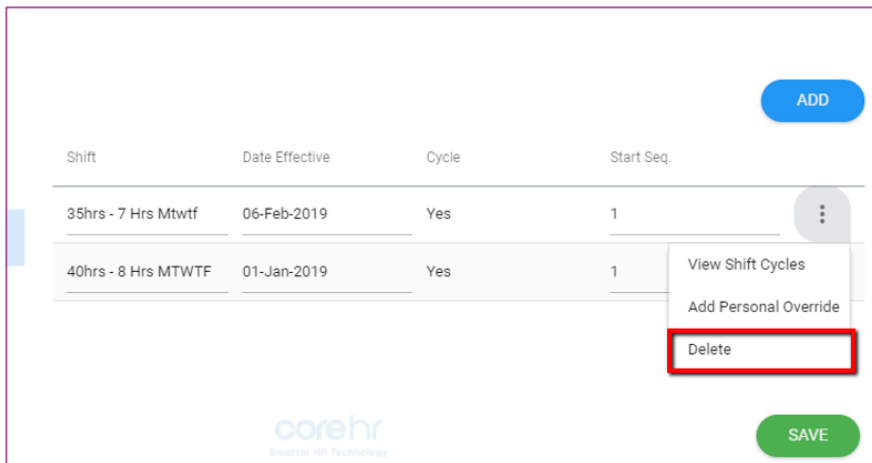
ADD

| Shift | Date Effective | Cycle | Start Seq. |
|---|---|---|---|
| 35hrs - 7 Hrs Mtwtf | 06-Feb-2019 | Yes | 1 |
| 40hrs - 8 Hrs MTWTF | 01-Jan-2019 | Yes | 1 |

View Shift Cycles
Add Personal Override
Delete

corehr
Smarter HR Technology

SAVE